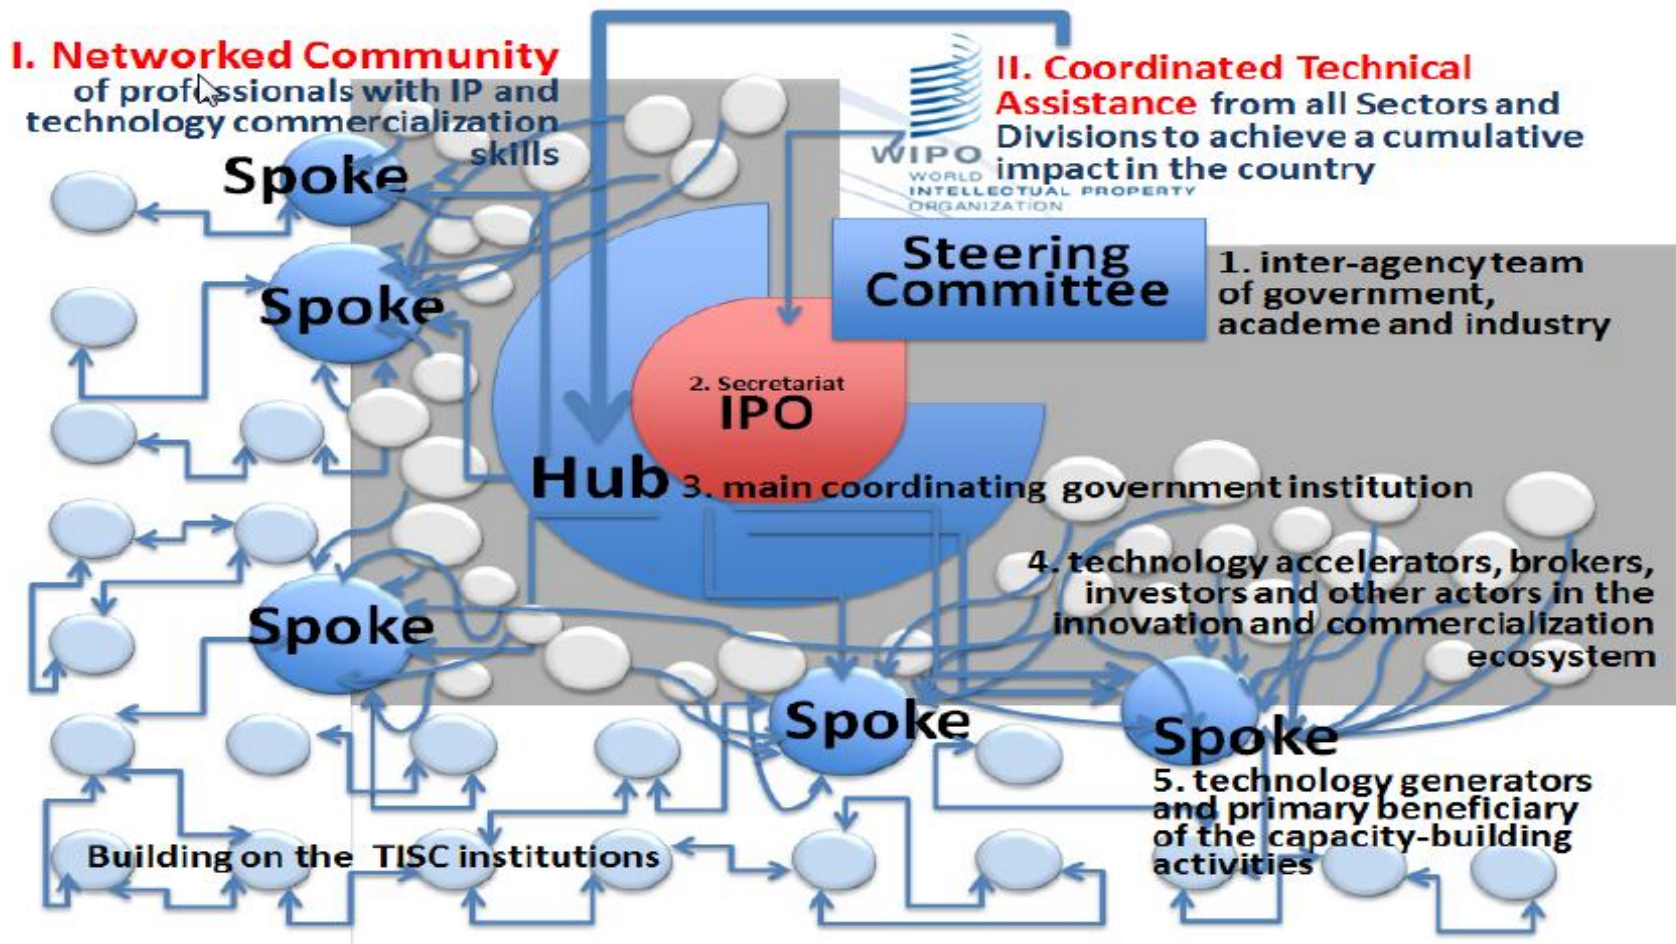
I. Networked Community of professionals with IP and technology commercialization skills

II. Coordinated Technical Assistance from all Sectors and Divisions to achieve a cumulative impact in the country

WIPO WORLD INTELLECTUAL PROPERTY ORGANIZATION

Spoke

Spoke

Steering Committee

1. inter-agency team of government, academe and industry

2. Secretariat IPO

Hub 3. main coordinating government institution

4. technology accelerators, brokers, investors and other actors in the innovation and commercialization ecosystem

Spoke

Spoke

Spoke

5. technology generators and primary beneficiary of the capacity-building activities

Building on the TISC institutions